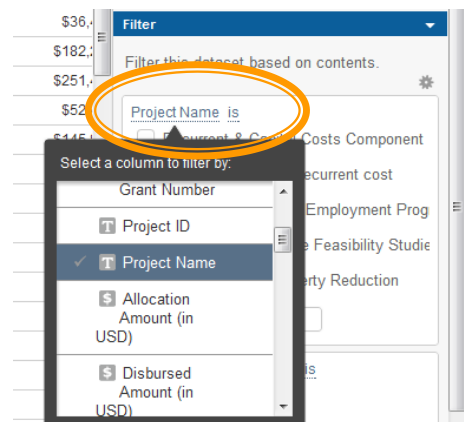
$36,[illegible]
$182,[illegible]
$251,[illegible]
$52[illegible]
$145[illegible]

Filter

Filter this dataset based on contents.

Project Name is

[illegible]current & C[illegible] Costs Component
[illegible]ecurrent cost
Employment Prog
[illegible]e Feasibility Studie
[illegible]erty Reduction

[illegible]is

Select a column to filter by:

Grant Number
T Project ID
✓ T Project Name
$ Allocation Amount (in USD)
$ Disbursed Amount (in USD)